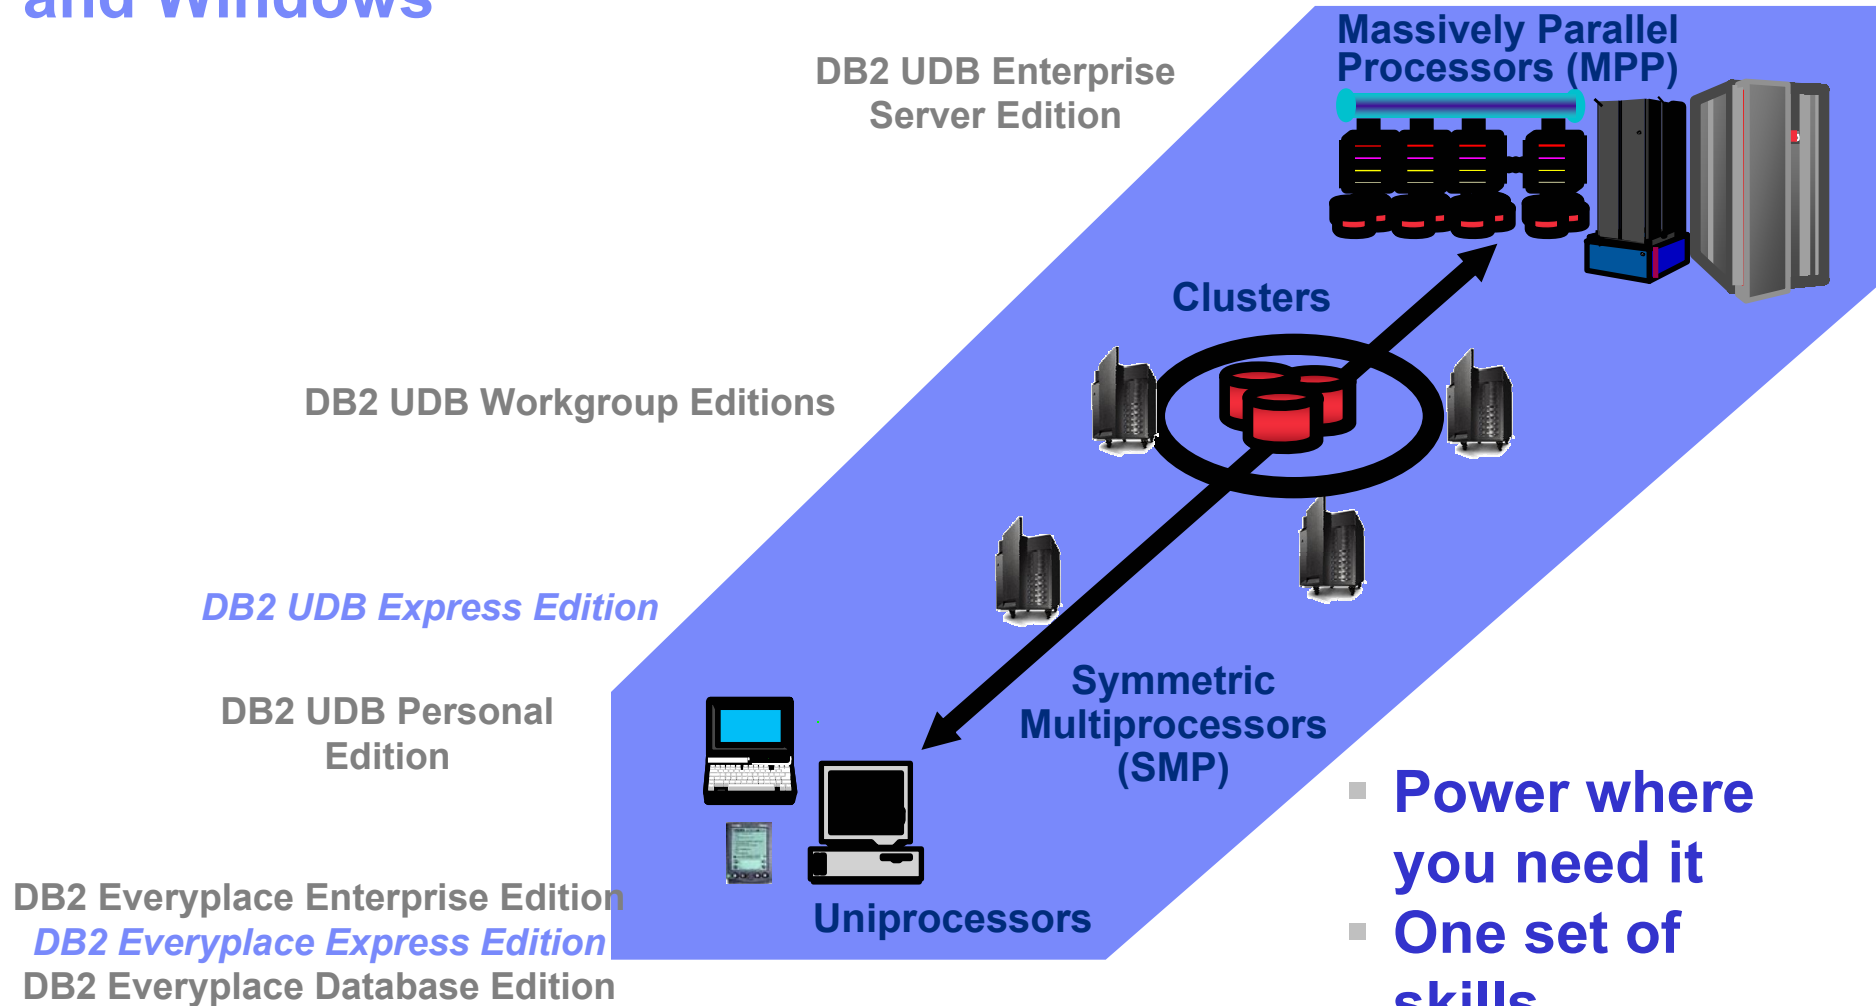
and Windows

DB2 UDB Enterprise Server Edition

Massively Parallel Processors (MPP)

Clusters

DB2 UDB Workgroup Editions

DB2 UDB Express Edition

Symmetric Multiprocessors (SMP)

DB2 UDB Personal Edition

Uniprocessors

DB2 Everyplace Enterprise Edition
DB2 Everyplace Express Edition
DB2 Everyplace Database Edition

▪ Power where you need it
▪ One set of skills